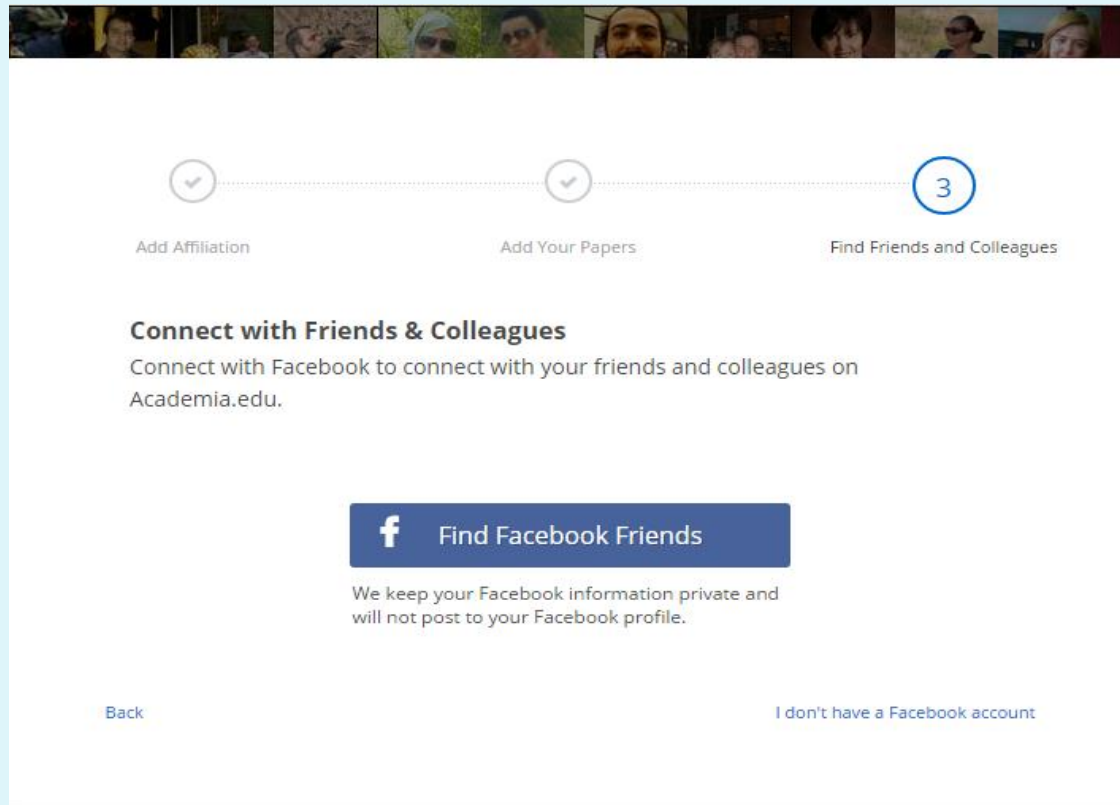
3

Add Affiliation

Add Your Papers

Find Friends and Colleagues

Connect with Friends & Colleagues

Connect with Facebook to connect with your friends and colleagues on Academia.edu.

f Find Facebook Friends

We keep your Facebook information private and will not post to your Facebook profile.

Back

I don't have a Facebook account